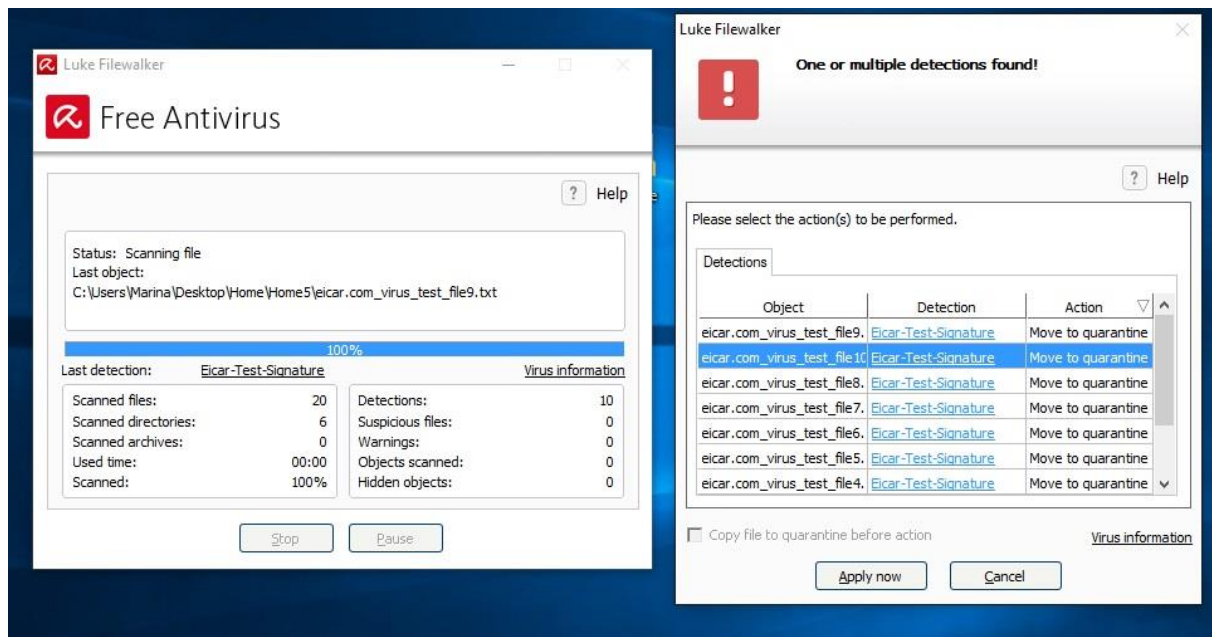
Luke Filewalker

Free Antivirus

? Help

Status: Scanning file
Last object:
C:\Users\Marina\Desktop\Home\Home5\eicar.com_virus_test_file9.txt

100%

Last detection: Eicar-Test-Signature Virus information

| | |
|---|---|
| Scanned files: | 20 |
| Scanned directories: | 6 |
| Scanned archives: | 0 |
| Used time: | 00:00 |
| Scanned: | 100% |

| | |
|---|---|
| Detections: | 10 |
| Suspicious files: | 0 |
| Warnings: | 0 |
| Objects scanned: | 0 |
| Hidden objects: | 0 |

Stop Pause

Luke Filewalker

One or multiple detections found!

? Help

Please select the action(s) to be performed.

Detections

| Object | Detection | Action |
|---|---|---|
| eicar.com_virus_test_file9. | Eicar-Test-Signature | Move to quarantine |
| eicar.com_virus_test_file1( | Eicar-Test-Signature | Move to quarantine |
| eicar.com_virus_test_file8. | Eicar-Test-Signature | Move to quarantine |
| eicar.com_virus_test_file7. | Eicar-Test-Signature | Move to quarantine |
| eicar.com_virus_test_file6. | Eicar-Test-Signature | Move to quarantine |
| eicar.com_virus_test_file5. | Eicar-Test-Signature | Move to quarantine |
| eicar.com_virus_test_file4. | Eicar-Test-Signature | Move to quarantine |

Copy file to quarantine before action

Virus information

Apply now Cancel